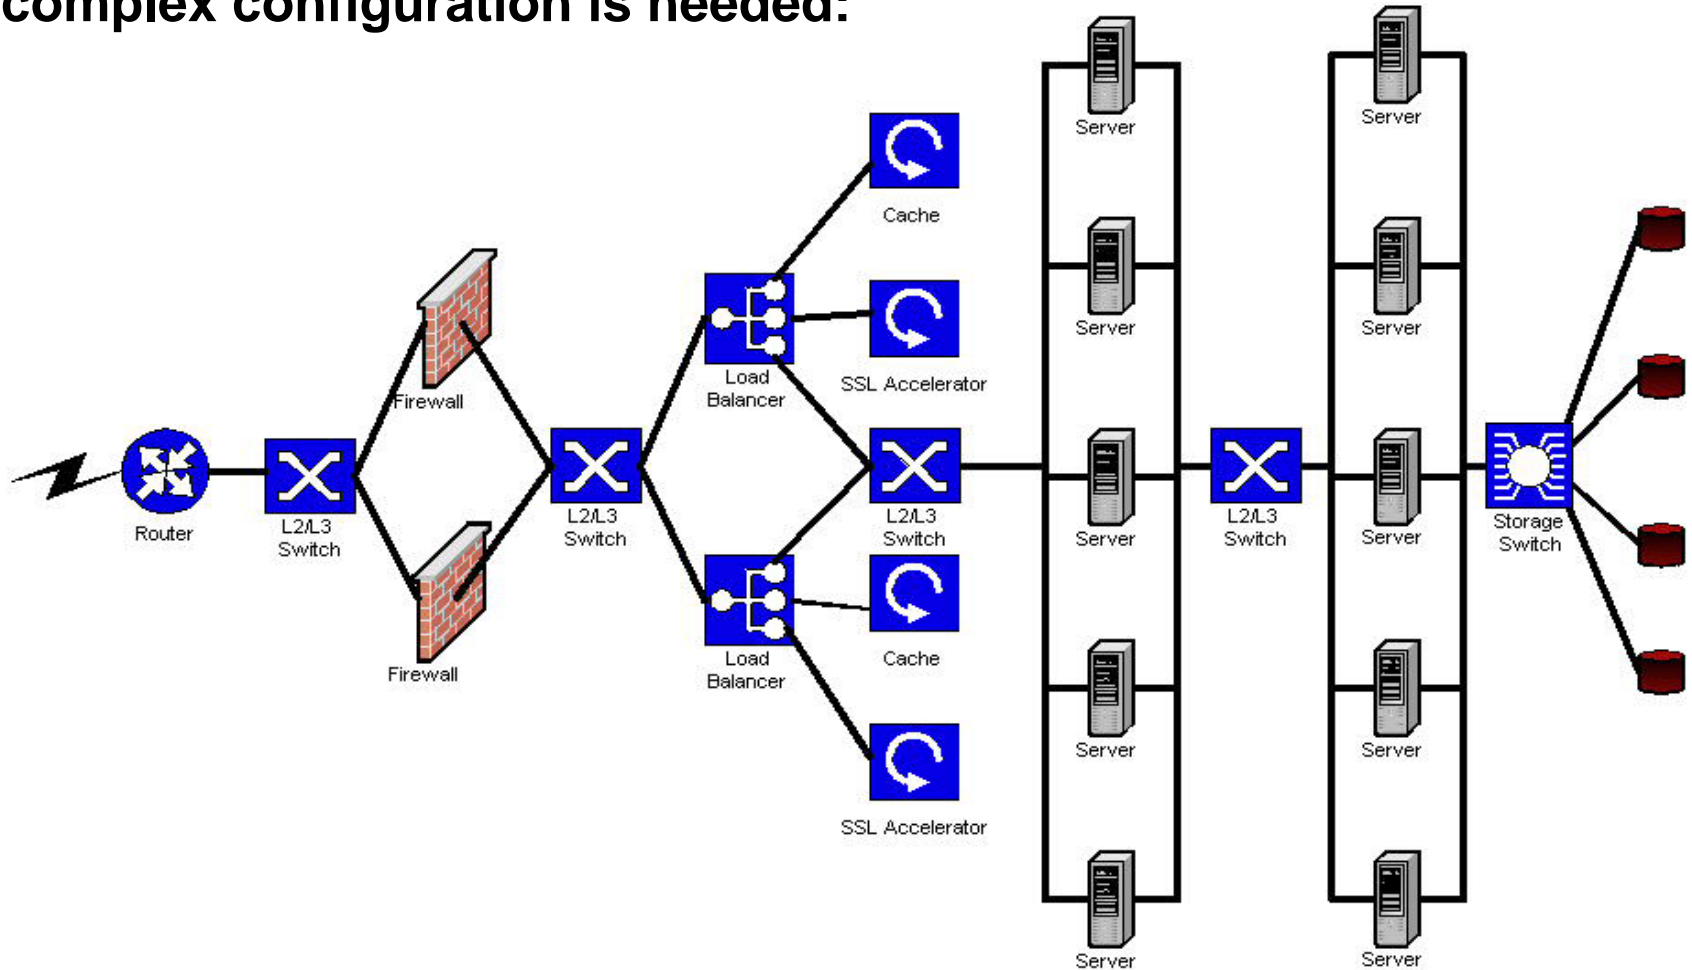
complex configuration is needed:

Router

L2/L3 Switch

Firewall

Firewall

L2/L3 Switch

Load Balancer

Load Balancer

Cache

SSL Accelerator

L2/L3 Switch

Cache

SSL Accelerator

Server

Server

Server

Server

Server

L2/L3 Switch

Server

Server

Server

Server

Server

Storage Switch